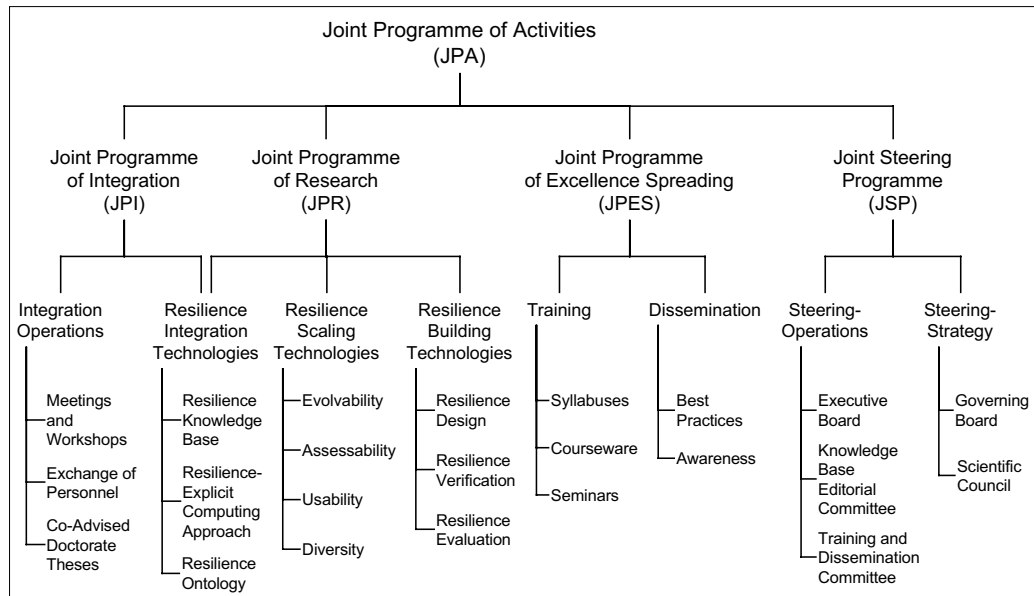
Joint Programme of Activities
(JPA)

Joint Programme of Integration
(JPI)

Joint Programme of Research
(JPR)

Joint Programme of Excellence Spreading
(JPES)

Joint Steering Programme
(JSP)

Integration Operations

Meetings and Workshops

Exchange of Personnel

Co-Advised Doctorate Theses

Resilience Integration Technologies

Resilience Knowledge Base

Resilience-Explicit Computing Approach

Resilience Ontology

Resilience Scaling Technologies

Evolvability

Assessability

Usability

Diversity

Resilience Building Technologies

Resilience Design

Resilience Verification

Resilience Evaluation

Training

Syllabuses

Courseware

Seminars

Dissemination

Best Practices

Awareness

Steering-Operations

Executive Board

Knowledge Base Editorial Committee

Training and Dissemination Committee

Steering-Strategy

Governing Board

Scientific Council